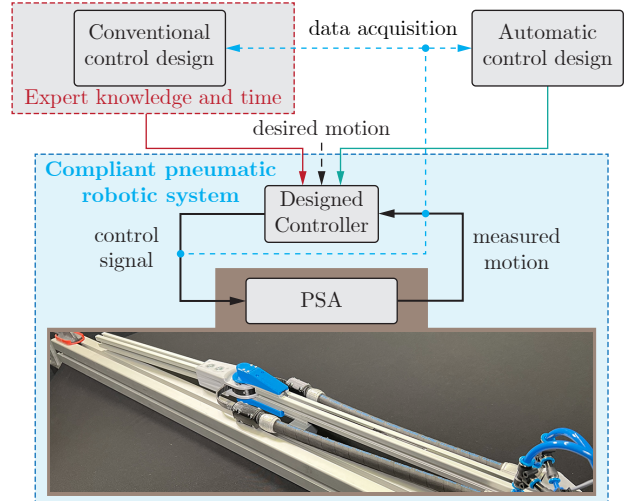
Conventional control design

Expert knowledge and time

data acquisition

Automatic control design

desired motion

Compliant pneumatic robotic system

Designed Controller

control signal

measured motion

PSA